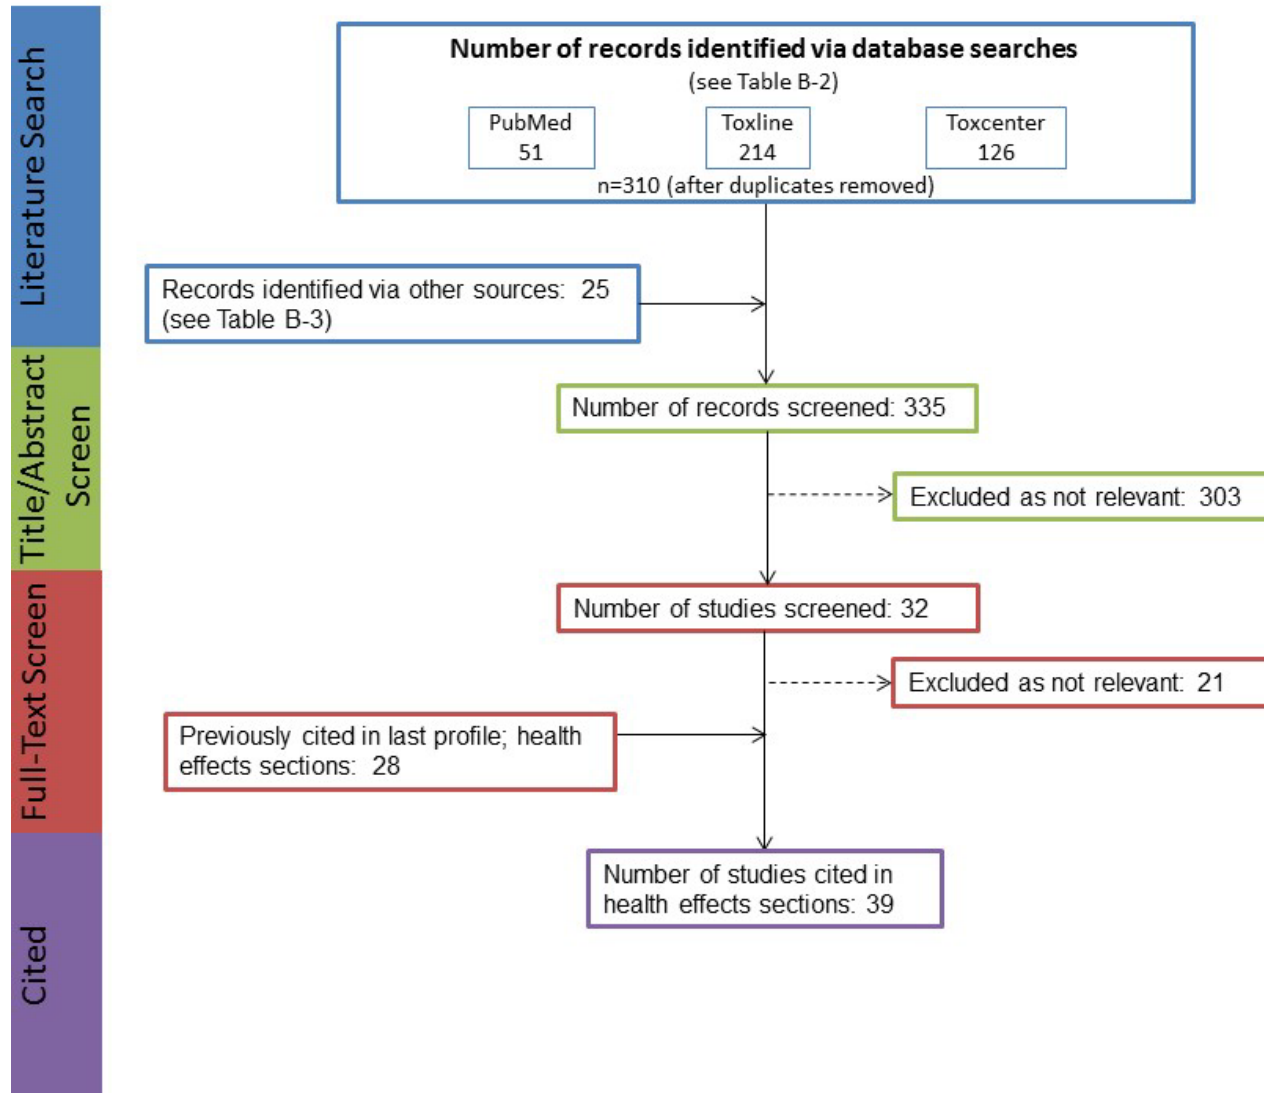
Literature Search

Title/Abstract Screen

Full-Text Screen

Cited

Number of records identified via database searches
(see Table B-2)

PubMed
51

Toxline
214

Toxcenter
126

n=310 (after duplicates removed)

Records identified via other sources: 25
(see Table B-3)

Number of records screened: 335

Excluded as not relevant: 303

Number of studies screened: 32

Excluded as not relevant: 21

Previously cited in last profile; health effects sections: 28

Number of studies cited in health effects sections: 39